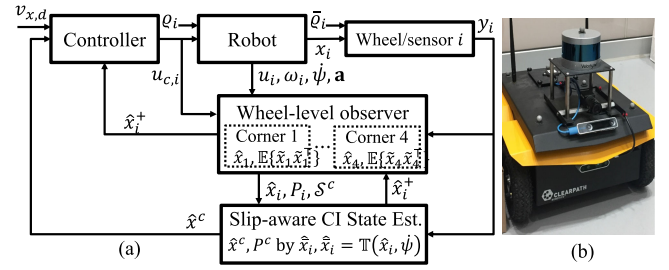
$v_{x,d}$

Controller

$\varrho_i$

Robot

$\bar{\varrho}_i$

$x_i$

Wheel/sensor $i$

$y_i$

$u_{c,i}$

$u_i, \omega_i, \dot{\psi}, \mathbf{a}$

$\hat{x}_i^+$

Wheel-level observer

Corner 1

$\hat{x}_1, \mathbb{E}\{\tilde{x}_1\tilde{x}_1^\top\}$

Corner 4

$\hat{x}_4, \mathbb{E}\{\tilde{x}_4\tilde{x}_4^\top\}$

$\hat{x}_i, P_i, \mathcal{S}^c$

$\hat{x}_i^+$

$\hat{x}^c$

Slip-aware CI State Est.

$\hat{x}^c$, $P^c$ by $\hat{x}_i, \hat{\bar{x}}_i = \mathbb{T}(\hat{x}_i, \dot{\psi})$

(a)

CLEARPATH

(b)